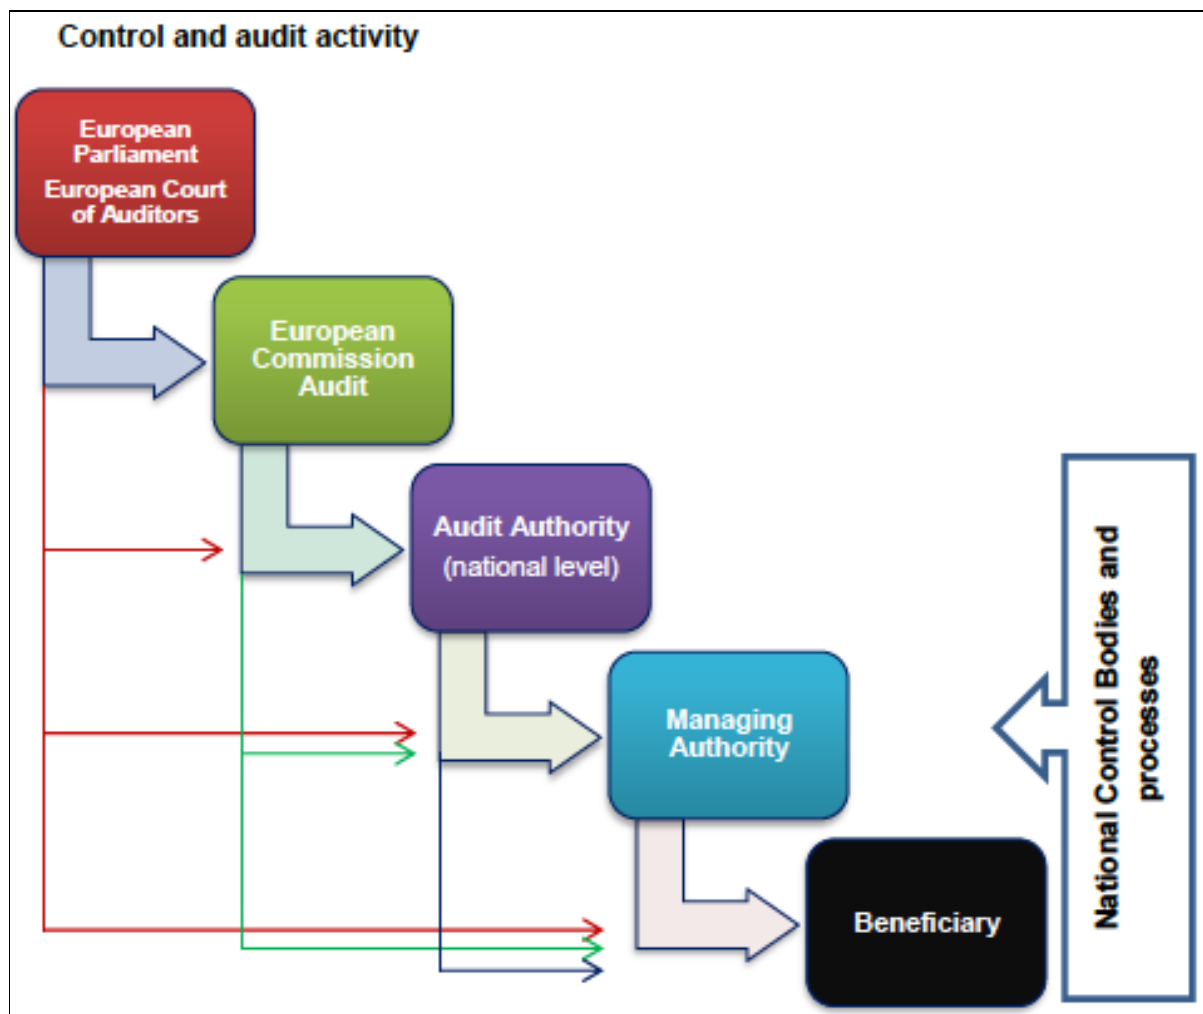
Control and audit activity

European Parliament
European Court of Auditors

European Commission Audit

Audit Authority (national level)

Managing Authority

Beneficiary

National Control Bodies and processes